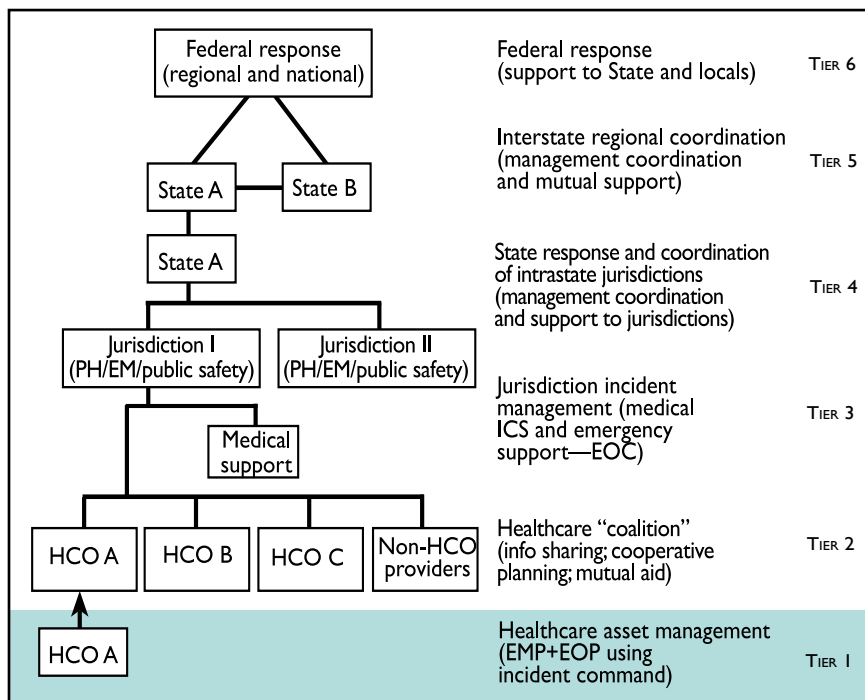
Federal response (regional and national)

State A

State B

State A

Jurisdiction I (PH/EM/public safety)

Jurisdiction II (PH/EM/public safety)

Medical support

HCO A

HCO B

HCO C

Non-HCO providers

HCO A

Federal response (support to State and locals)

TIER 6

Interstate regional coordination (management coordination and mutual support)

TIER 5

State response and coordination of intrastate jurisdictions (management coordination and support to jurisdictions)

TIER 4

Jurisdiction incident management (medical ICS and emergency support—EOC)

TIER 3

Healthcare "coalition" (info sharing; cooperative planning; mutual aid)

TIER 2

Healthcare asset management (EMP+EOP using incident command)

TIER 1